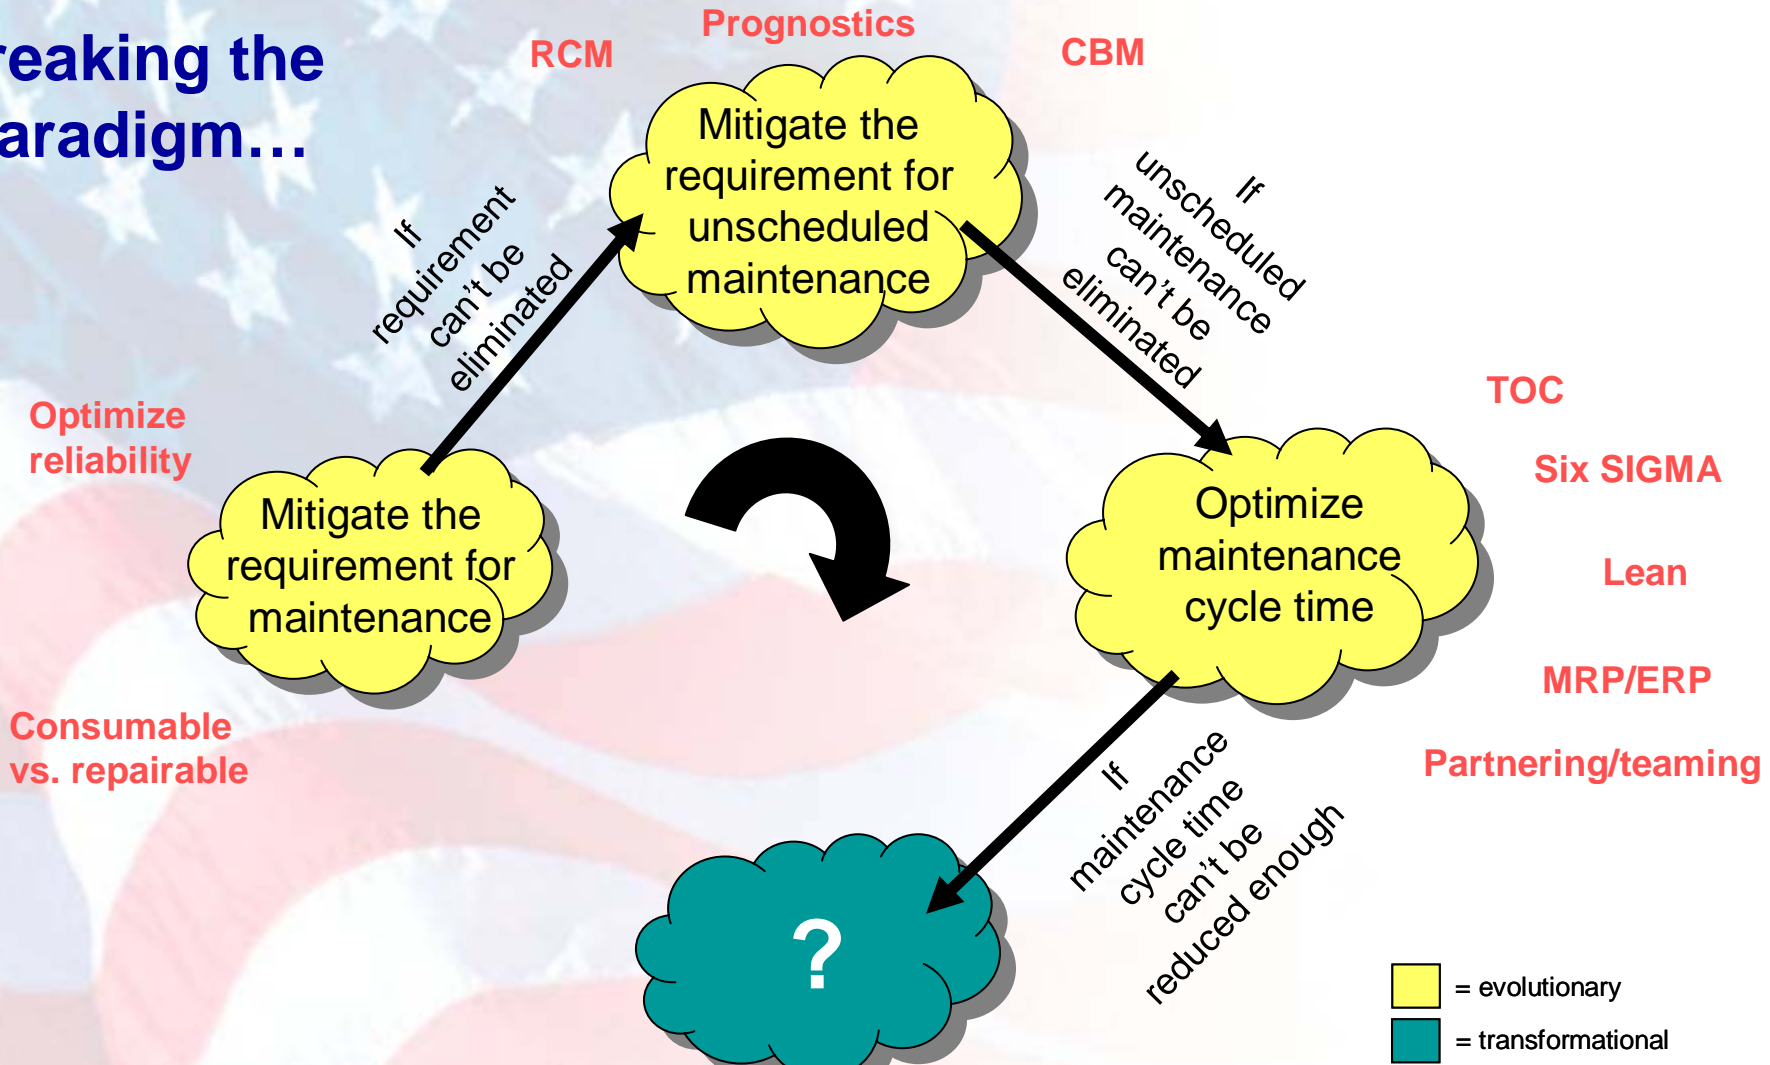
reaking the aradigm…

Prognostics

RCM

CBM

Mitigate the requirement for unscheduled maintenance

If requirement can't be eliminated

If unscheduled maintenance can't be eliminated

Optimize reliability

Mitigate the requirement for maintenance

Optimize maintenance cycle time

TOC

Six SIGMA

Lean

MRP/ERP

Partnering/teaming

Consumable vs. repairable

If maintenance cycle time can't be reduced enough

?

= evolutionary

= transformational